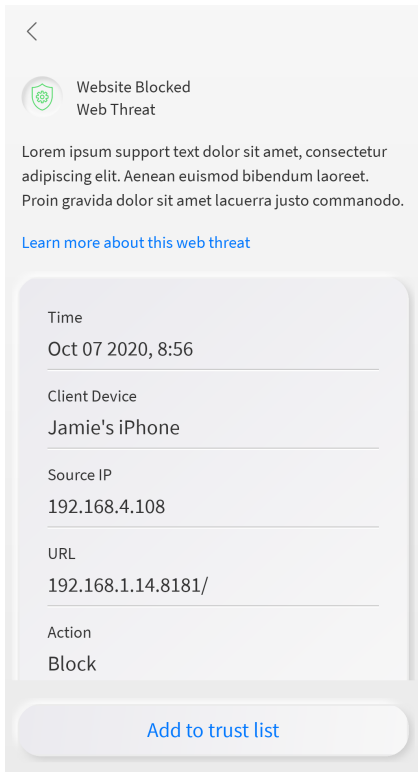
Website Blocked
Web Threat

Lorem ipsum support text dolor sit amet, consectetur adipiscing elit. Aenean euismod bibendum laoreet. Proin gravida dolor sit amet lacuerra justo commanodo.

Learn more about this web threat

Time
Oct 07 2020, 8:56

Client Device
Jamie's iPhone

Source IP
192.168.4.108

URL
192.168.1.14.8181/

Action
Block

Add to trust list